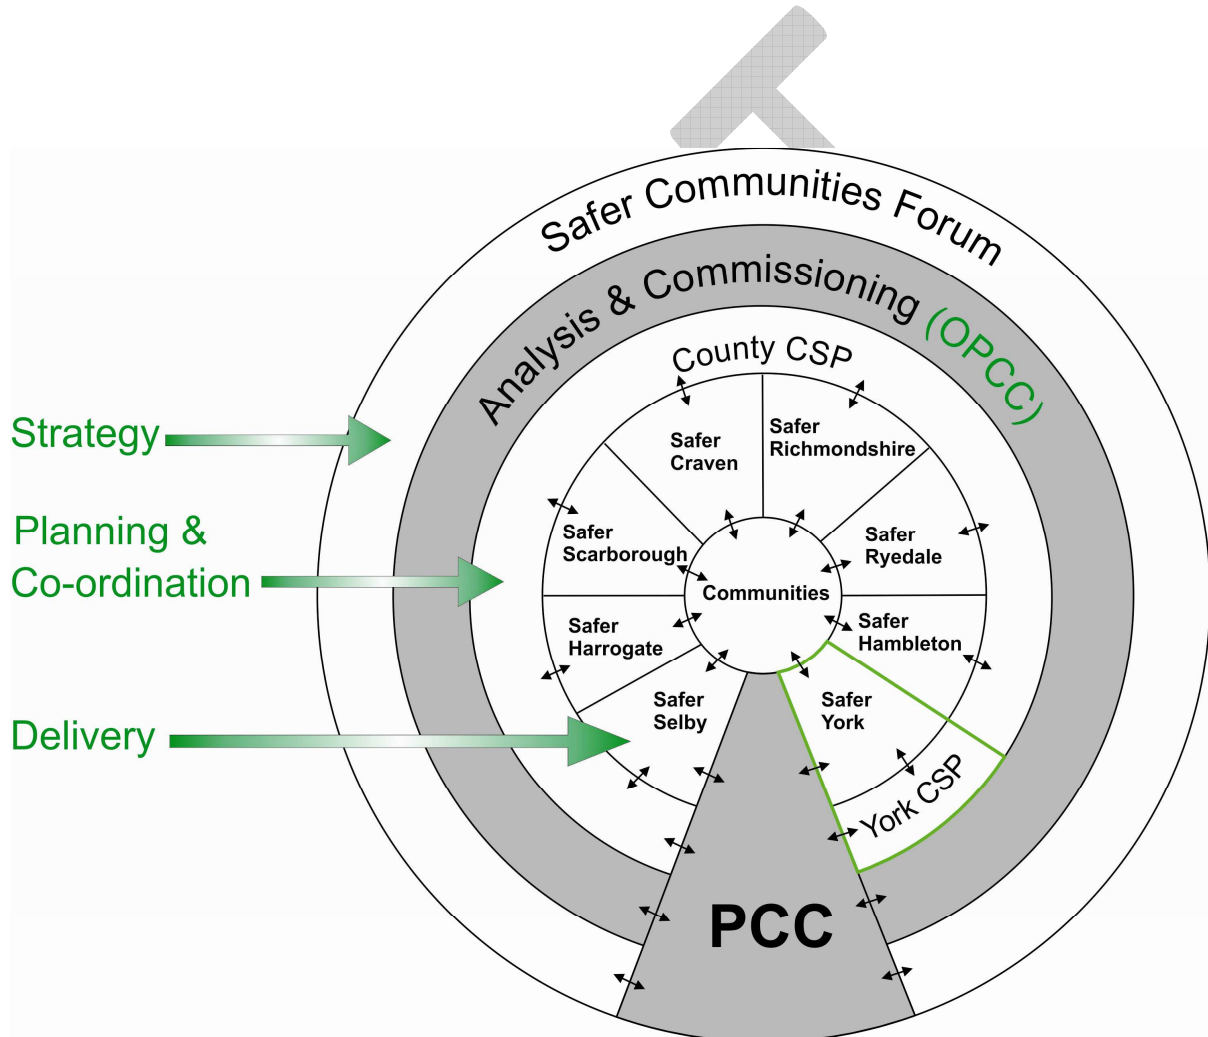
Safer Communities Forum

Analysis & Commissioning (OPCC)

County CSP

Strategy

Planning & Co-ordination

Delivery

Safer Craven

Safer Richmondshire

Safer Scarborough

Safer Ryedale

Communities

Safer Harrogate

Safer Hambleton

Safer Selby

Safer York

York CSP

PCC